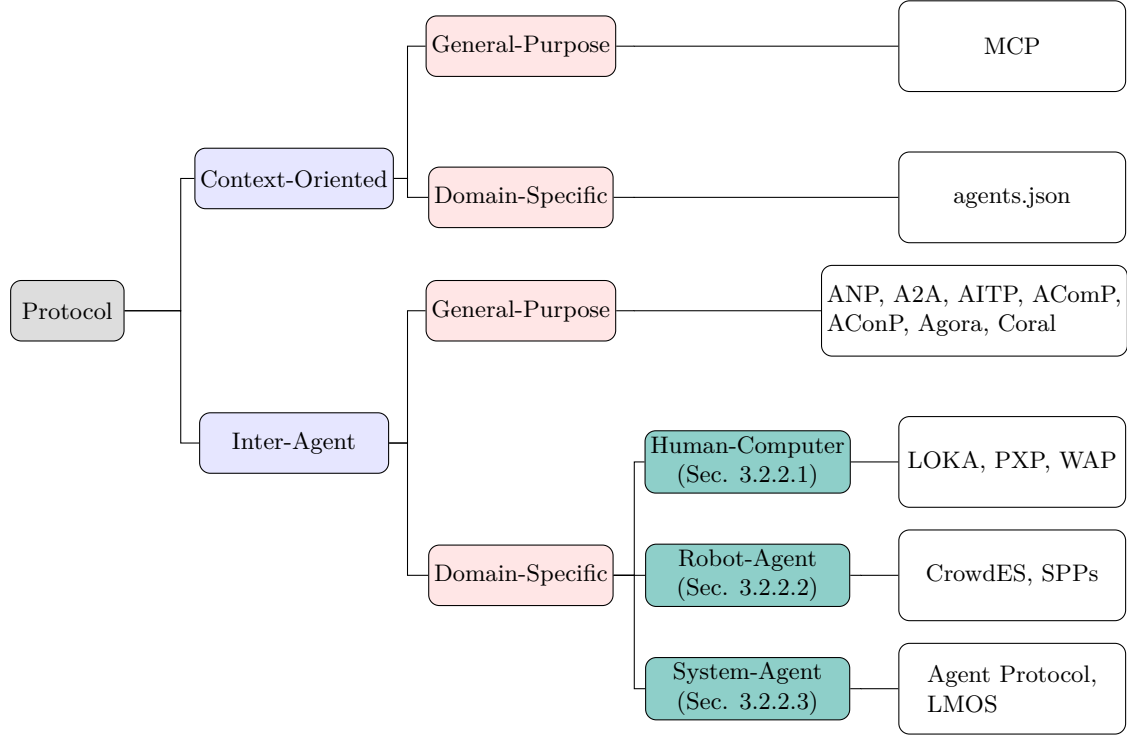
Protocol

Context-Oriented

General-Purpose

MCP

Domain-Specific

agents.json

Inter-Agent

General-Purpose

ANP, A2A, AITP, AComP, AConP, Agora, Coral

Domain-Specific

Human-Computer (Sec. 3.2.2.1)

LOKA, PXP, WAP

Robot-Agent (Sec. 3.2.2.2)

CrowdES, SPPs

System-Agent (Sec. 3.2.2.3)

Agent Protocol, LMOS